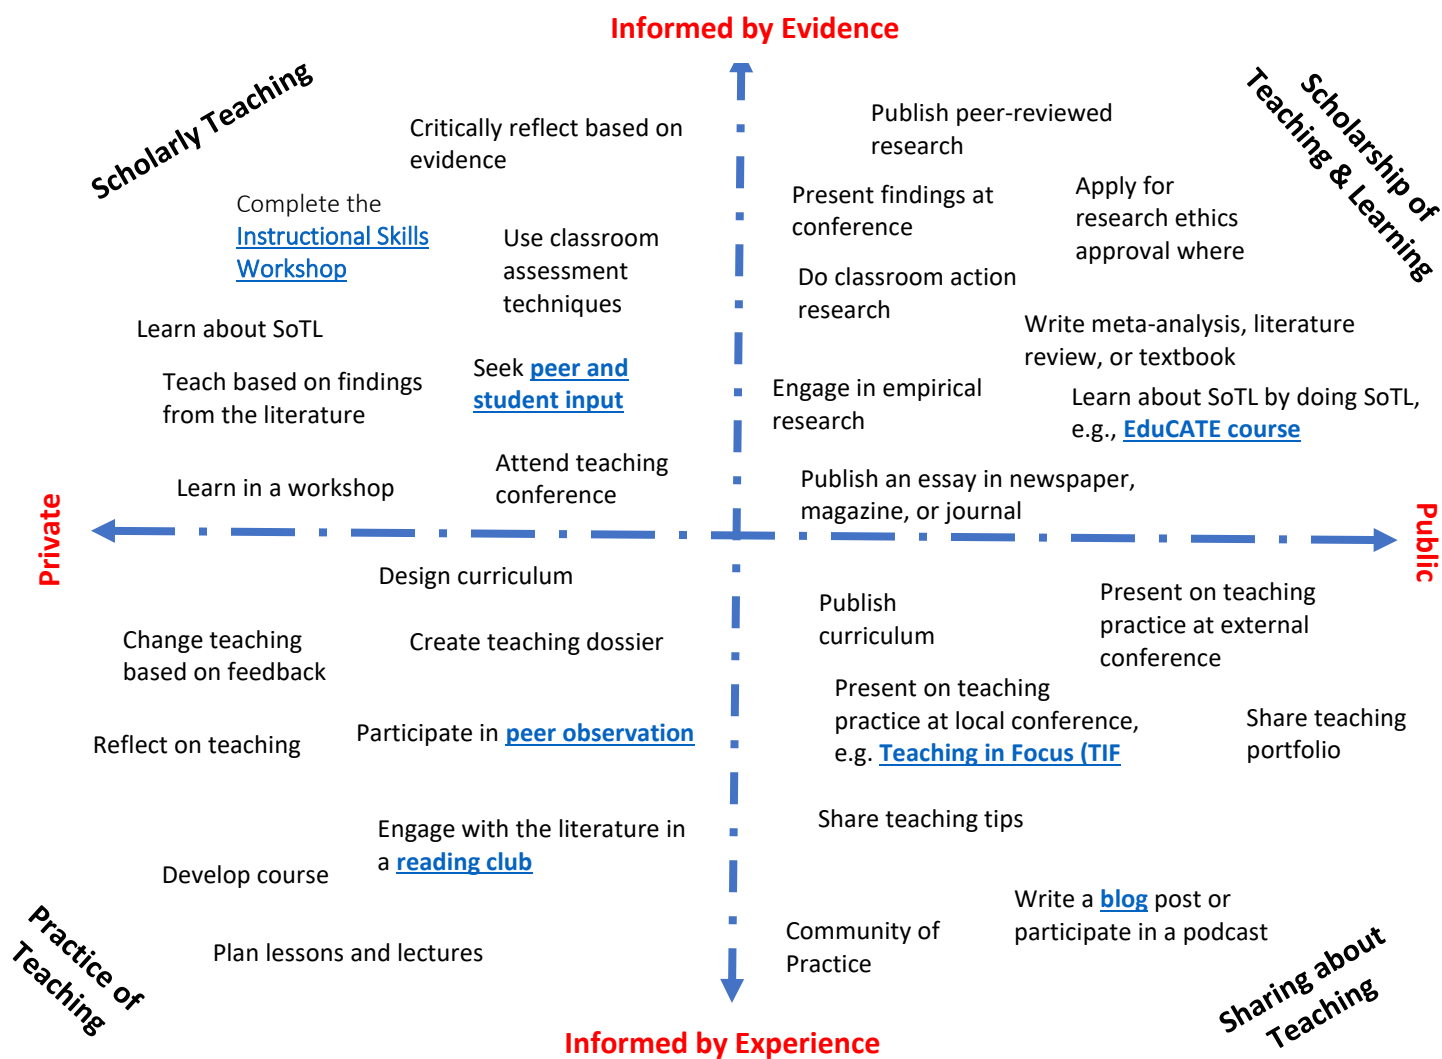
Informed by Evidence

Scholarly Teaching

Scholarship of Teaching & Learning

Critically reflect based on evidence

Complete the Instructional Skills Workshop

Use classroom assessment techniques

Learn about SoTL

Teach based on findings from the literature

Seek peer and student input

Learn in a workshop

Attend teaching conference

Publish peer-reviewed research

Present findings at conference

Apply for research ethics approval where

Do classroom action research

Write meta-analysis, literature review, or textbook

Engage in empirical research

Learn about SoTL by doing SoTL, e.g., EduCATE course

Publish an essay in newspaper, magazine, or journal

Private

Public

Design curriculum

Change teaching based on feedback

Create teaching dossier

Reflect on teaching

Participate in peer observation

Engage with the literature in a reading club

Develop course

Plan lessons and lectures

Publish curriculum

Present on teaching practice at external conference

Present on teaching practice at local conference, e.g. Teaching in Focus (TIF

Share teaching portfolio

Share teaching tips

Write a blog post or participate in a podcast

Community of Practice

Practice of Teaching

Sharing about Teaching

Informed by Experience